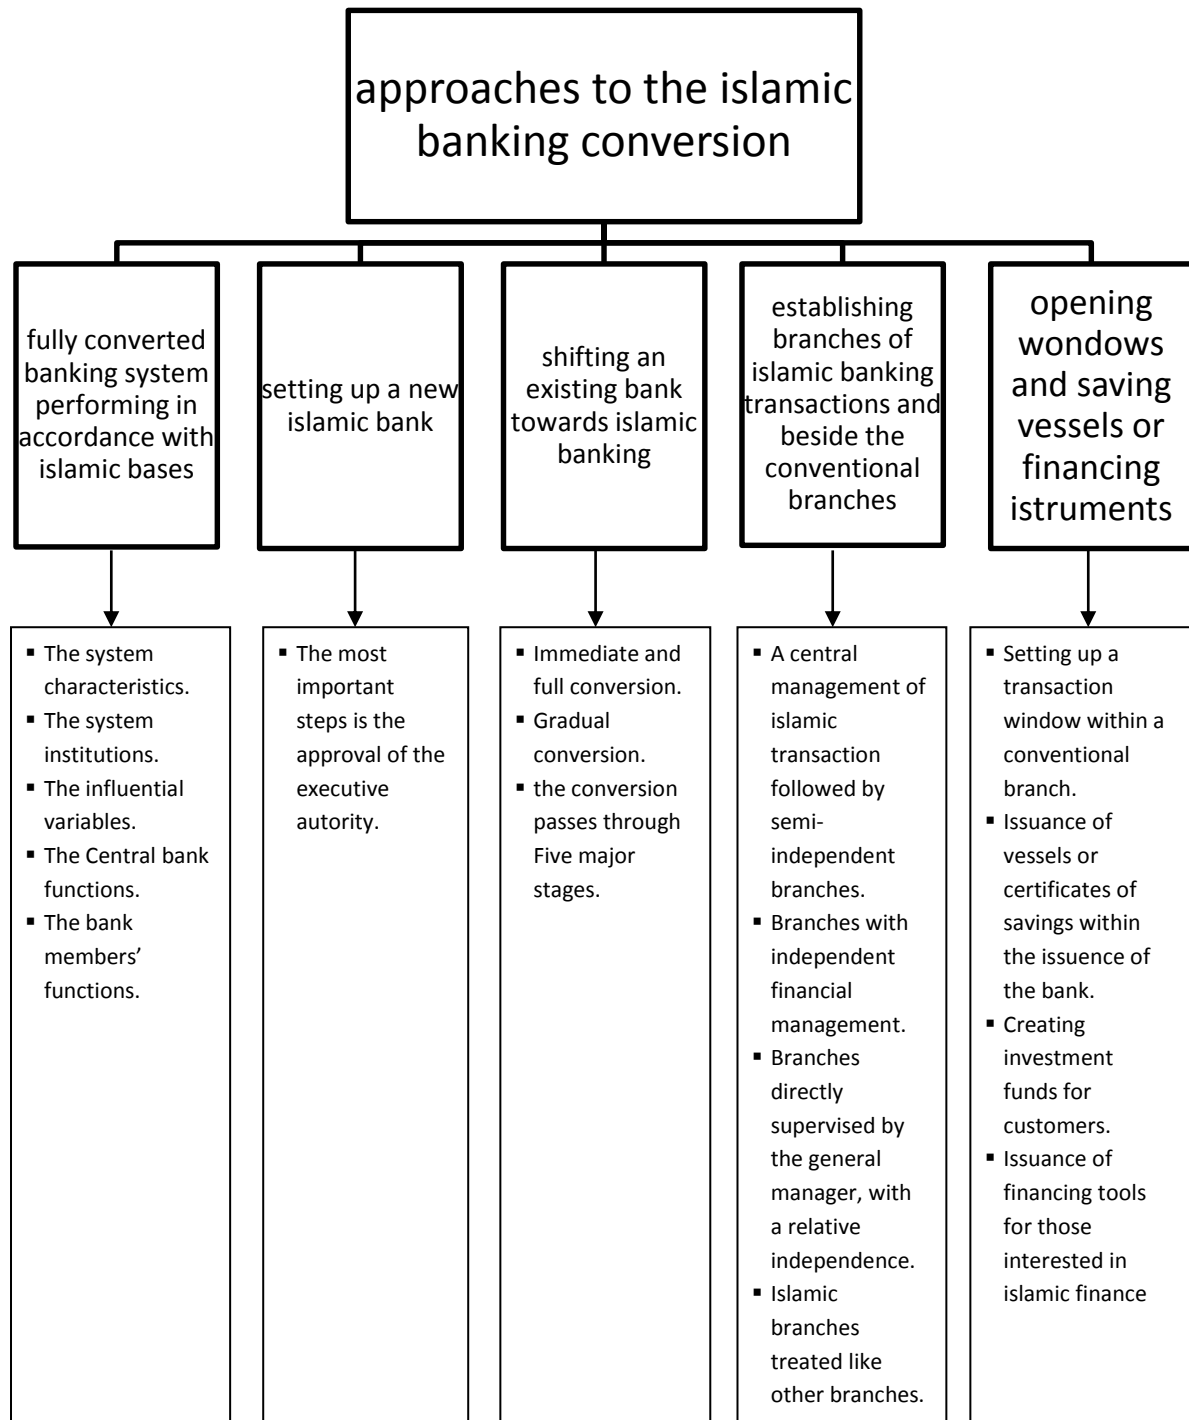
approaches to the islamic banking conversion

fully converted banking system performing in accordance with islamic bases

setting up a new islamic bank

shifting an existing bank towards islamic banking

establishing branches of islamic banking transactions and beside the conventional branches

opening wondows and saving vessels or financing istruments

- The system characteristics.
- The system institutions.
- The influential variables.
- The Central bank functions.
- The bank members' functions.

- The most important steps is the approval of the executive autority.

- Immediate and full conversion.
- Gradual conversion.
- the conversion passes through Five major stages.

- A central management of islamic transaction followed by semi-independent branches.
- Branches with independent financial management.
- Branches directly supervised by the general manager, with a relative independence.
- Islamic branches treated like other branches.

- Setting up a transaction window within a conventional branch.
- Issuance of vessels or certificates of savings within the issuence of the bank.
- Creating investment funds for customers.
- Issuance of financing tools for those interested in islamic finance